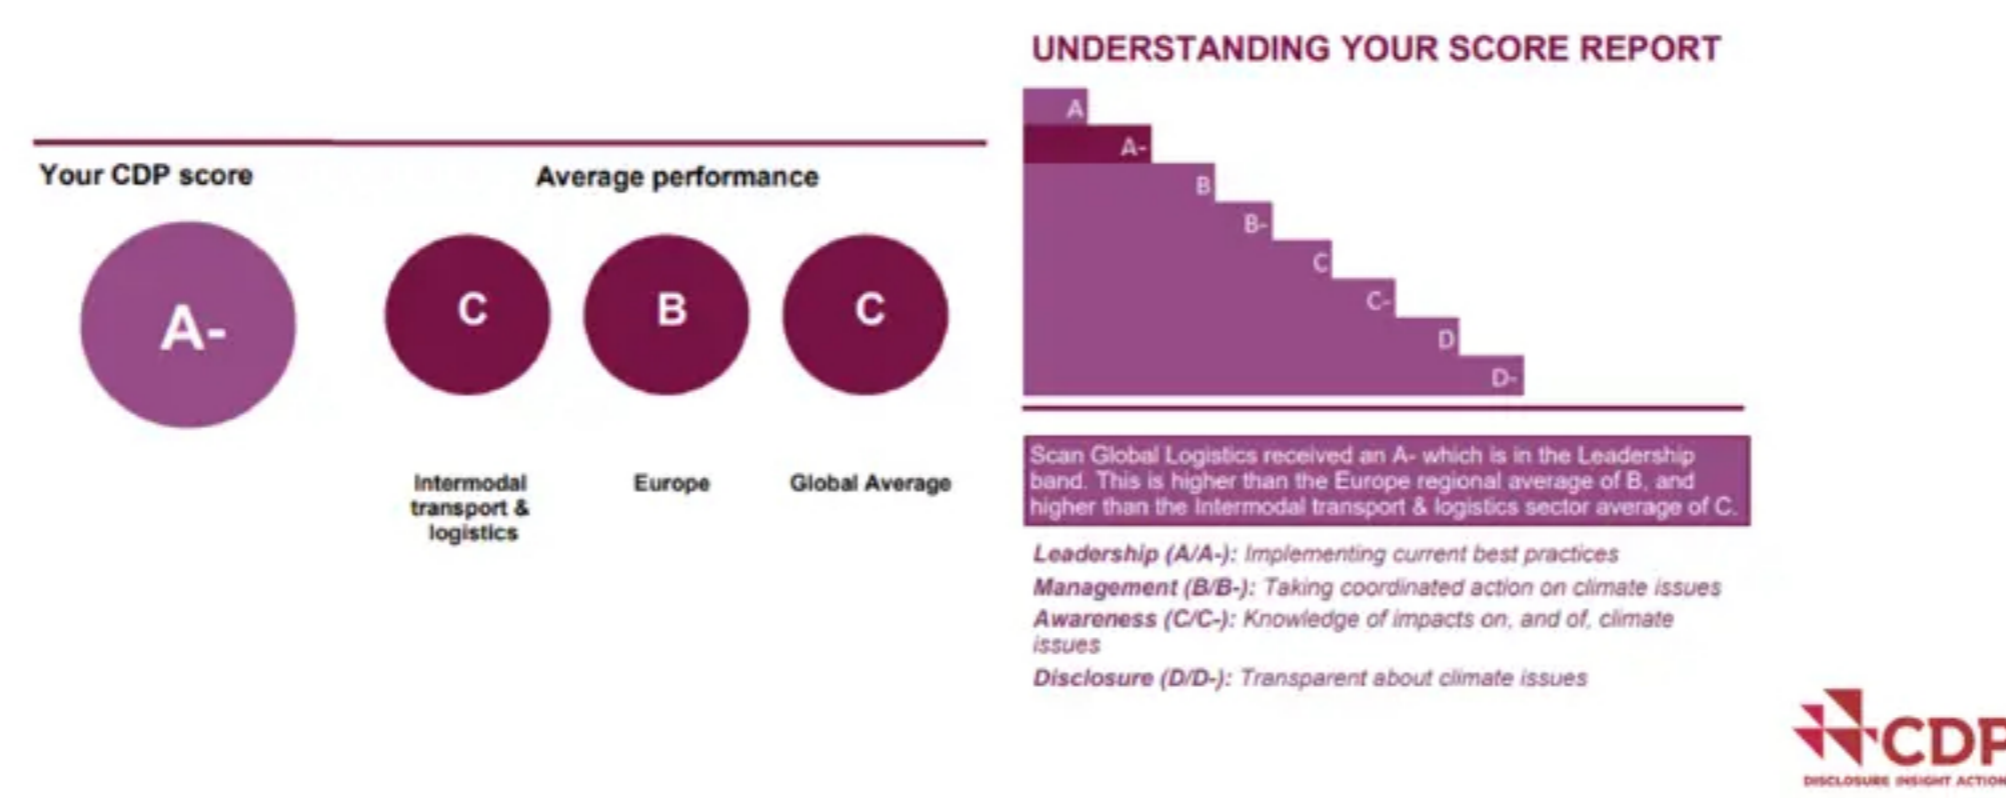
Your CDP score

A-

Average performance

C

B

C

Intermodal transport & logistics

Europe

Global Average

UNDERSTANDING YOUR SCORE REPORT

A
A-
B
B-
C
C-
D
D-

Scan Global Logistics received an A- which is in the Leadership band. This is higher than the Europe regional average of B, and higher than the Intermodal transport & logistics sector average of C.

Leadership (A/A-): Implementing current best practices
Management (B/B-): Taking coordinated action on climate issues
Awareness (C/C-): Knowledge of impacts on, and of, climate issues
Disclosure (D/D-): Transparent about climate issues

CDP
DISCLOSURE INSIGHT ACTION